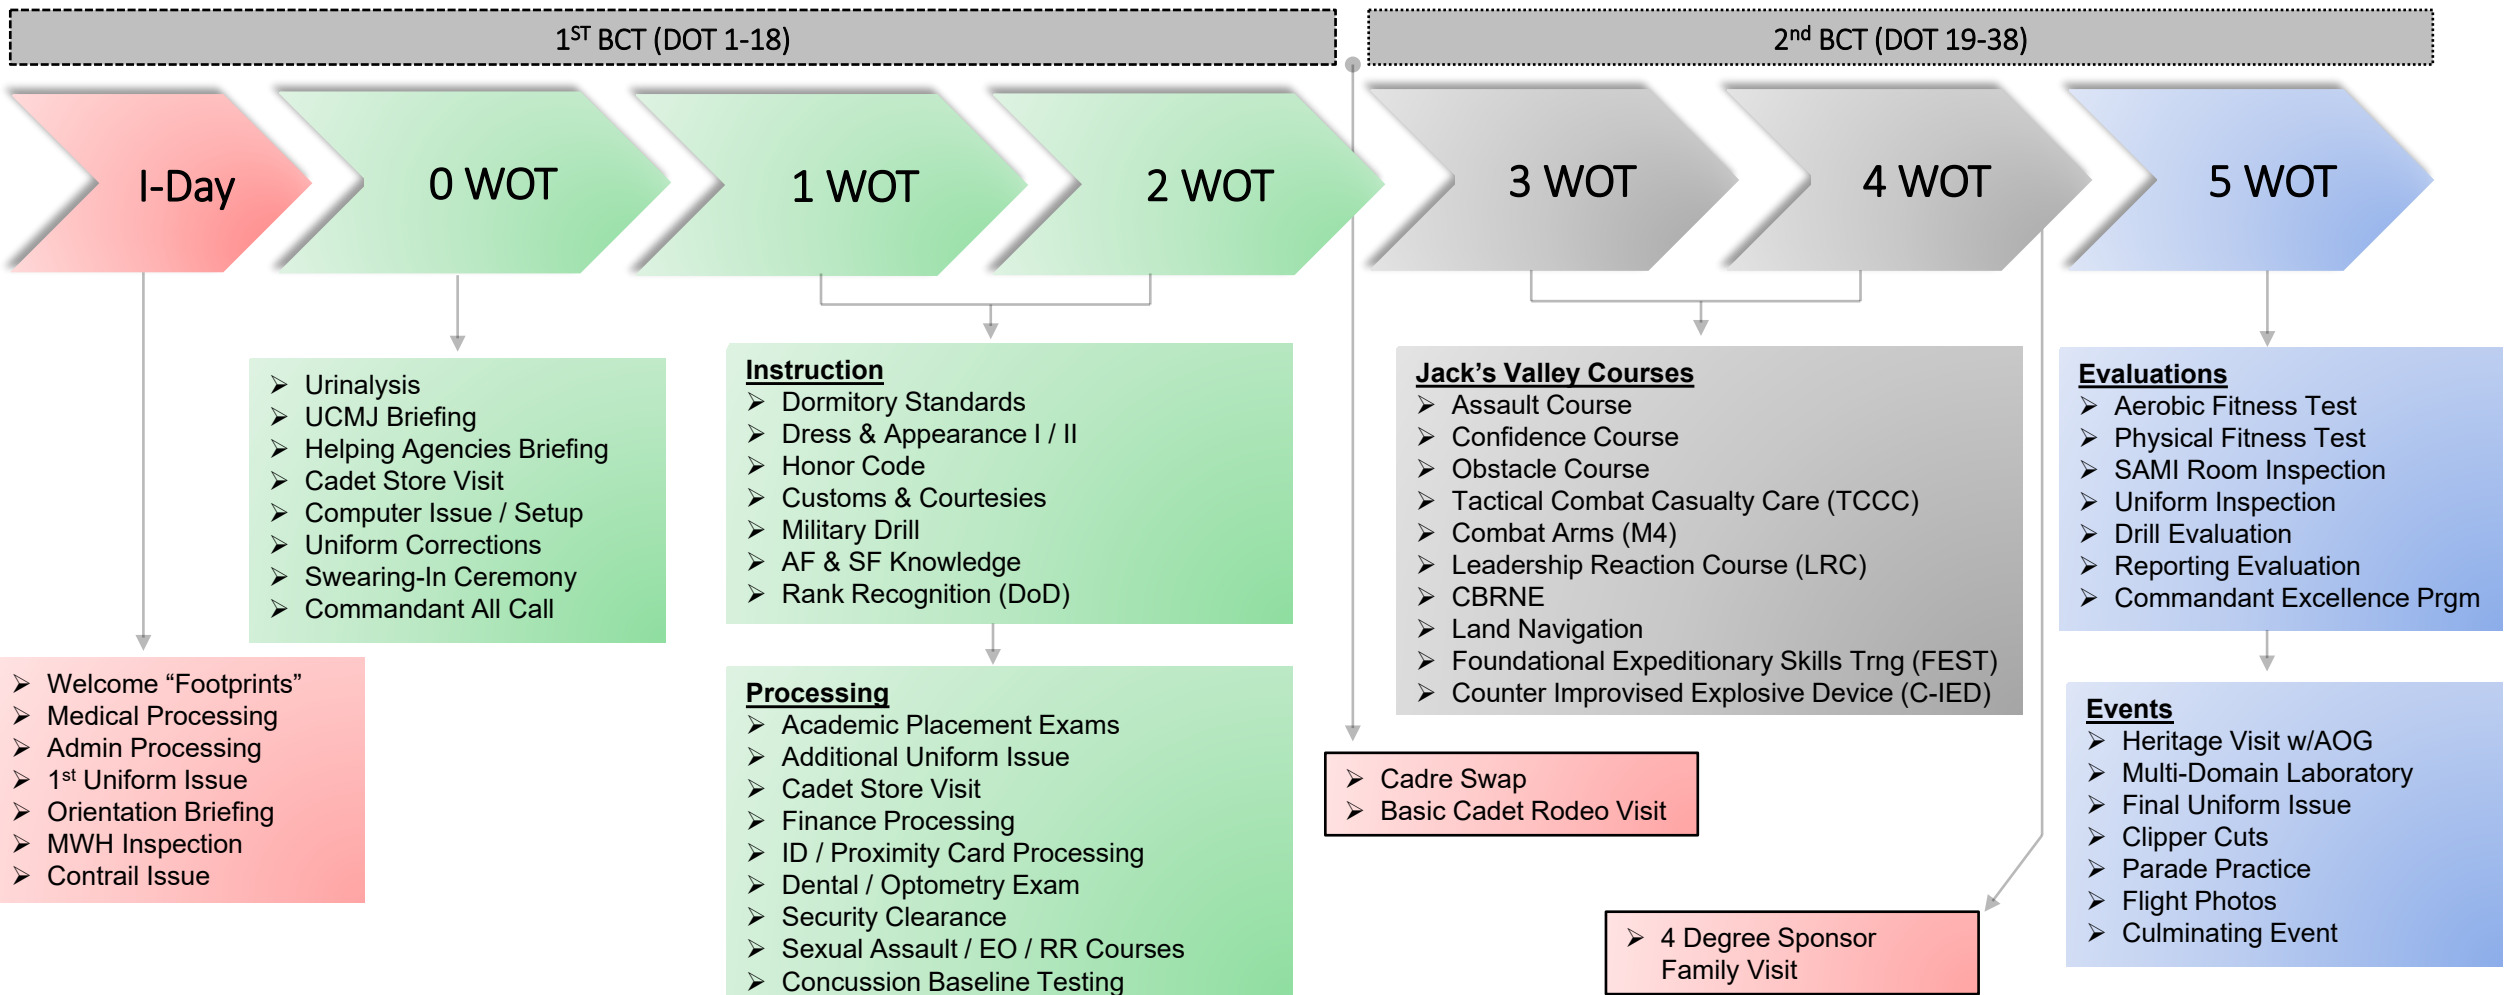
$1^{ST}$ BCT (DOT 1-18)

$2^{nd}$ BCT (DOT 19-38)

I-Day

0 WOT

1 WOT

2 WOT

3 WOT

4 WOT

5 WOT

➢ Urinalysis
➢ UCMJ Briefing
➢ Helping Agencies Briefing
➢ Cadet Store Visit
➢ Computer Issue / Setup
➢ Uniform Corrections
➢ Swearing-In Ceremony
➢ Commandant All Call

Instruction
➢ Dormitory Standards
➢ Dress & Appearance I / II
➢ Honor Code
➢ Customs & Courtesies
➢ Military Drill
➢ AF & SF Knowledge
➢ Rank Recognition (DoD)

Jack's Valley Courses
➢ Assault Course
➢ Confidence Course
➢ Obstacle Course
➢ Tactical Combat Casualty Care (TCCC)
➢ Combat Arms (M4)
➢ Leadership Reaction Course (LRC)
➢ CBRNE
➢ Land Navigation
➢ Foundational Expeditionary Skills Trng (FEST)
➢ Counter Improvised Explosive Device (C-IED)

Evaluations
➢ Aerobic Fitness Test
➢ Physical Fitness Test
➢ SAMI Room Inspection
➢ Uniform Inspection
➢ Drill Evaluation
➢ Reporting Evaluation
➢ Commandant Excellence Prgm

➢ Welcome "Footprints"
➢ Medical Processing
➢ Admin Processing
➢ $1^{st}$ Uniform Issue
➢ Orientation Briefing
➢ MWH Inspection
➢ Contrail Issue

Processing
➢ Academic Placement Exams
➢ Additional Uniform Issue
➢ Cadet Store Visit
➢ Finance Processing
➢ ID / Proximity Card Processing
➢ Dental / Optometry Exam
➢ Security Clearance
➢ Sexual Assault / EO / RR Courses
➢ Concussion Baseline Testing

➢ Cadre Swap
➢ Basic Cadet Rodeo Visit

➢ 4 Degree Sponsor Family Visit

Events
➢ Heritage Visit w/AOG
➢ Multi-Domain Laboratory
➢ Final Uniform Issue
➢ Clipper Cuts
➢ Parade Practice
➢ Flight Photos
➢ Culminating Event